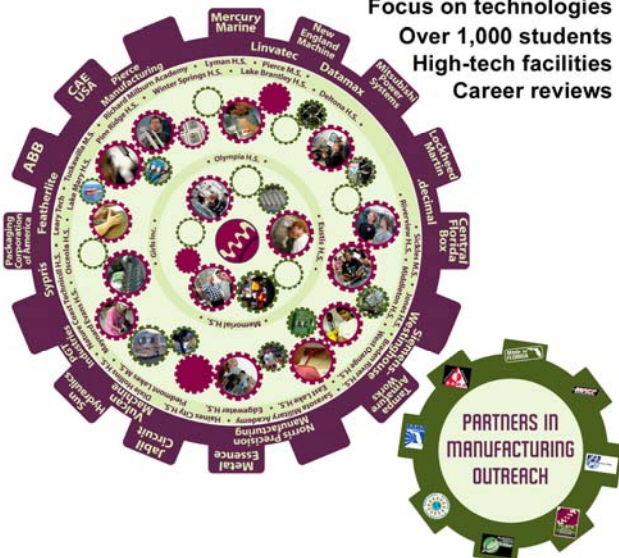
Focus on technologies
Over 1,000 students
High-tech facilities
Career reviews

Mercury Marine
New England Machine
Linvatec
Datamax
Mitsubishi Power Systems
Lockheed Martin
decimal
Central Florida Box
Siemens Westinghouse
Tampa Armature Works
Norris Precision Manufacturing
Metal Essence
Jabil Circuit
Vulcan Machine
Sun Hydraulics
Tech
Sypris
Packaging Corporation of America
Featherlite
ABB
CAE USA
Pierce Manufacturing

Lyman H.S.
Pierce M.S.
Richard Milburn Academy
Winter Springs H.S.
Lake Brantley H.S.
Deltona H.S.
Pine Ridge H.S.
Titusville H.S.
Lake Mary H.S.
Osceola H.S.
Seminole H.S.
Riverview H.S.
Middleton H.S.
Sarasota Military Academy
Edgewater H.S.
East Lake H.S.
Haines City H.S.
Piedmont Lake M.S.
Olympia H.S.
Eustis H.S.
Memorial H.S.
Girls Inc.
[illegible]

PARTNERS IN MANUFACTURING OUTREACH